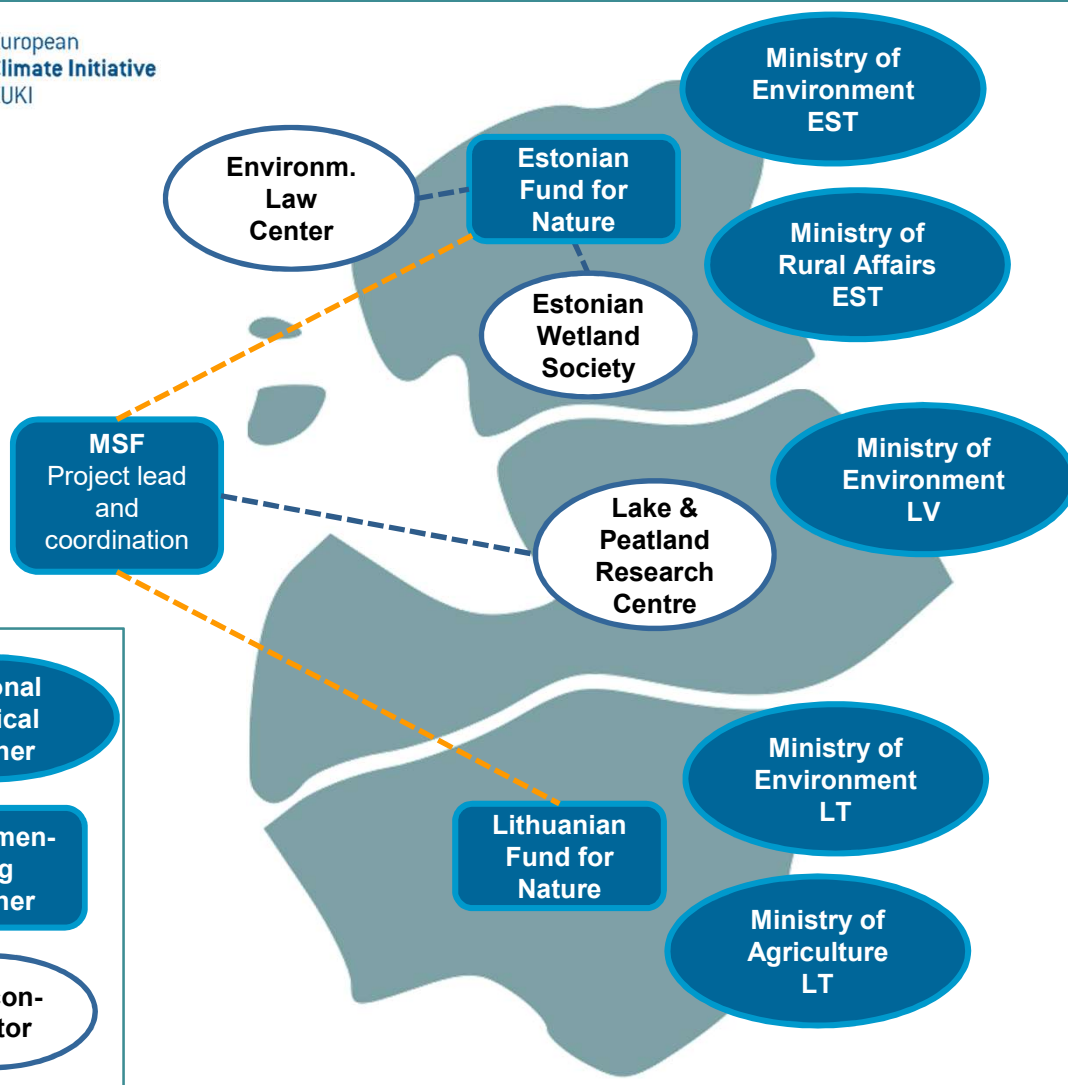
uropean
limate Initiative
UKI

Ministry of Environment EST

Environm. Law Center

Estonian Fund for Nature

Ministry of Rural Affairs EST

Estonian Wetland Society

MSF Project lead and coordination

Ministry of Environment LV

Lake & Peatland Research Centre

onal
ical
ner

men-
g
ner

on-
tor

Ministry of Environment LT

Lithuanian Fund for Nature

Ministry of Agriculture LT